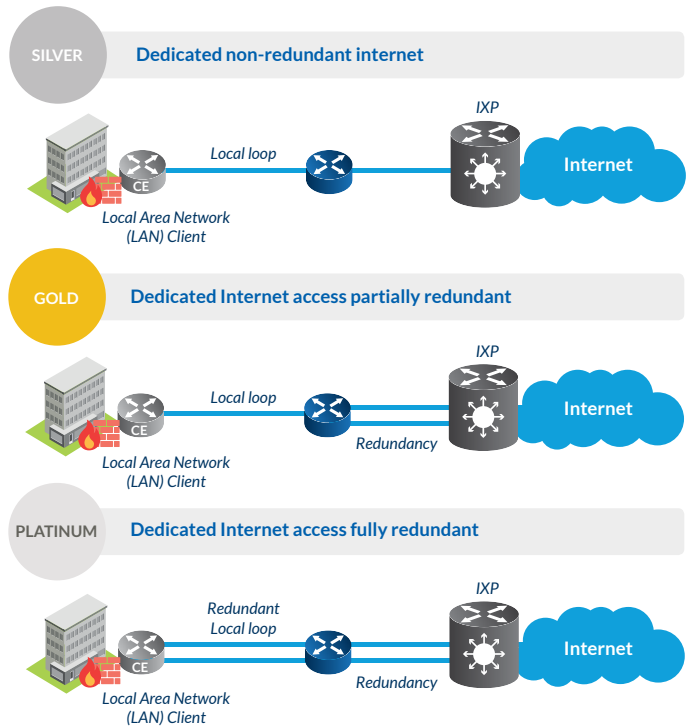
SILVER

Dedicated non-redundant internet

IXP

Local loop

CE

Internet

Local Area Network (LAN) Client

GOLD

Dedicated Internet access partially redundant

IXP

Local loop

CE

Internet

Redundancy

Local Area Network (LAN) Client

PLATINUM

Dedicated Internet access fully redundant

IXP

Redundant Local loop

CE

Internet

Redundancy

Local Area Network (LAN) Client